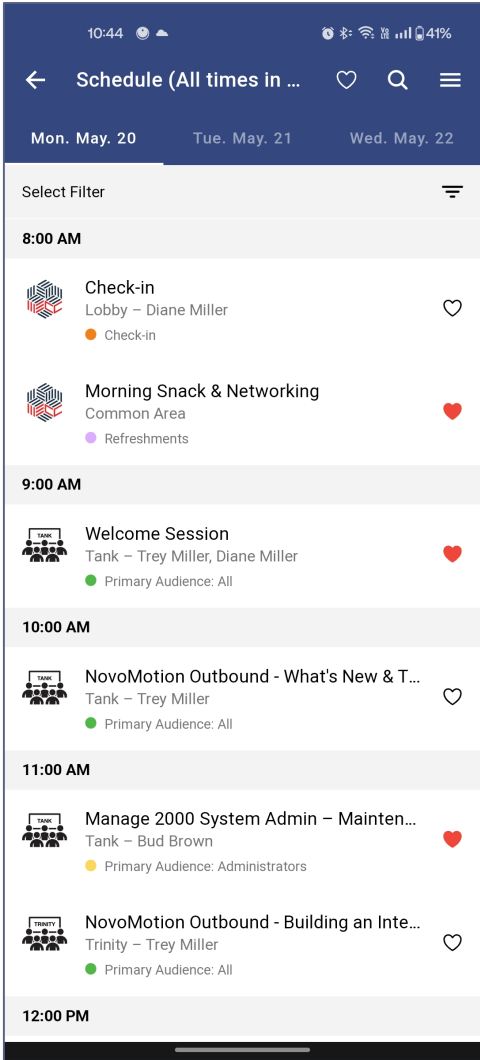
10:44 41%

Schedule (All times in ...

Mon. May. 20
Tue. May. 21
Wed. May. 22

Select Filter

8:00 AM

Check-in
Lobby – Diane Miller
Check-in

Morning Snack & Networking
Common Area
Refreshments

9:00 AM

TANK
Welcome Session
Tank – Trey Miller, Diane Miller
Primary Audience: All

10:00 AM

TANK
NovoMotion Outbound - What's New & T...
Tank – Trey Miller
Primary Audience: All

11:00 AM

TANK
Manage 2000 System Admin – Mainten...
Tank – Bud Brown
Primary Audience: Administrators

TRINITY
NovoMotion Outbound - Building an Inte...
Trinity – Trey Miller
Primary Audience: All

12:00 PM